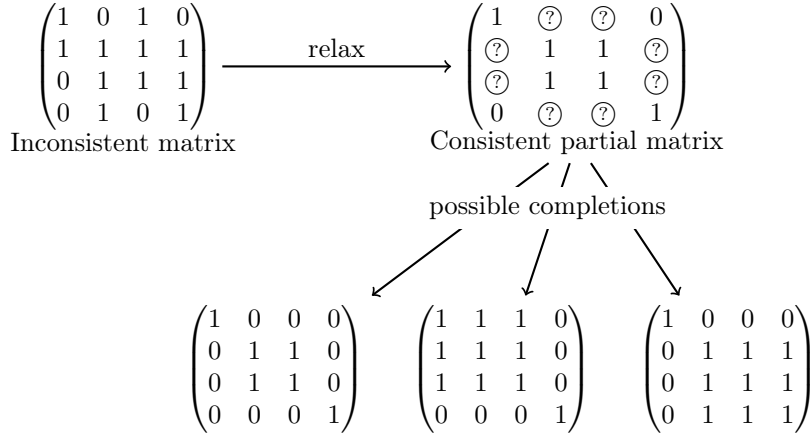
$\begin{pmatrix}1 & 0 & 1 & 0\\ 1 & 1 & 1 & 1\\ 0 & 1 & 1 & 1\\ 0 & 1 & 0 & 1\end{pmatrix}$
Inconsistent matrix

relax

$\begin{pmatrix}1 & ? & ? & 0\\ ? & 1 & 1 & ?\\ ? & 1 & 1 & ?\\ 0 & ? & ? & 1\end{pmatrix}$
Consistent partial matrix

possible completions

$\begin{pmatrix}1 & 0 & 0 & 0\\ 0 & 1 & 1 & 0\\ 0 & 1 & 1 & 0\\ 0 & 0 & 0 & 1\end{pmatrix}$ $\begin{pmatrix}1 & 1 & 1 & 0\\ 1 & 1 & 1 & 0\\ 1 & 1 & 1 & 0\\ 0 & 0 & 0 & 1\end{pmatrix}$ $\begin{pmatrix}1 & 0 & 0 & 0\\ 0 & 1 & 1 & 1\\ 0 & 1 & 1 & 1\\ 0 & 1 & 1 & 1\end{pmatrix}$